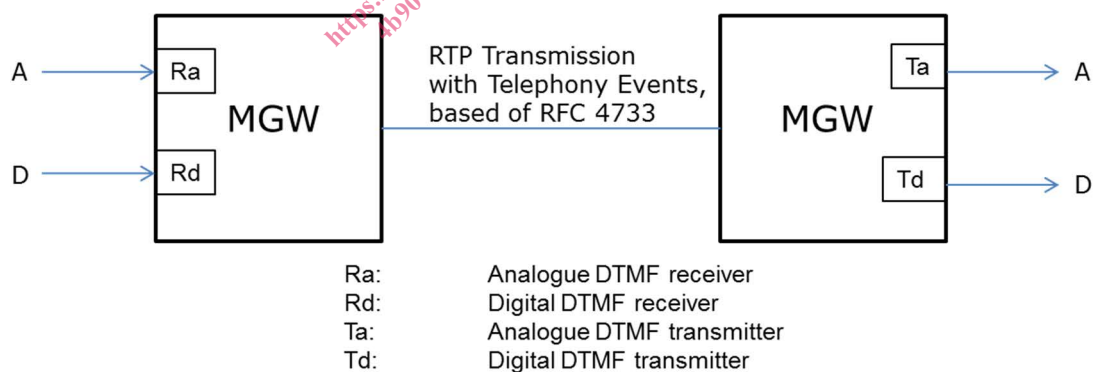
A
Ra
MGW
D
Rd

RTP Transmission with Telephony Events, based of RFC 4733

MGW
Ta
A
Td
D

https:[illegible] 4b9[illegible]

| | |
|---|---|
| Ra: | Analogue DTMF receiver |
| Rd: | Digital DTMF receiver |
| Ta: | Analogue DTMF transmitter |
| Td: | Digital DTMF transmitter |